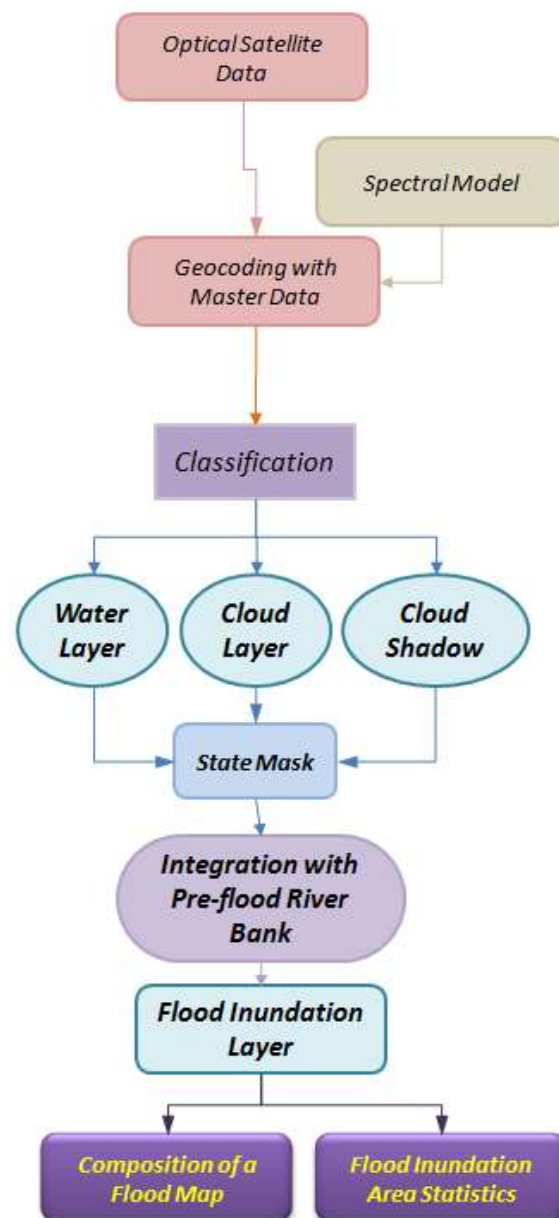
Optical Satellite Data

Spectral Model

Geocoding with Master Data

Classification

Water Layer

Cloud Layer

Cloud Shadow

State Mask

Integration with Pre-flood River Bank

Flood Inundation Layer

Composition of a Flood Map

Flood Inundation Area Statistics